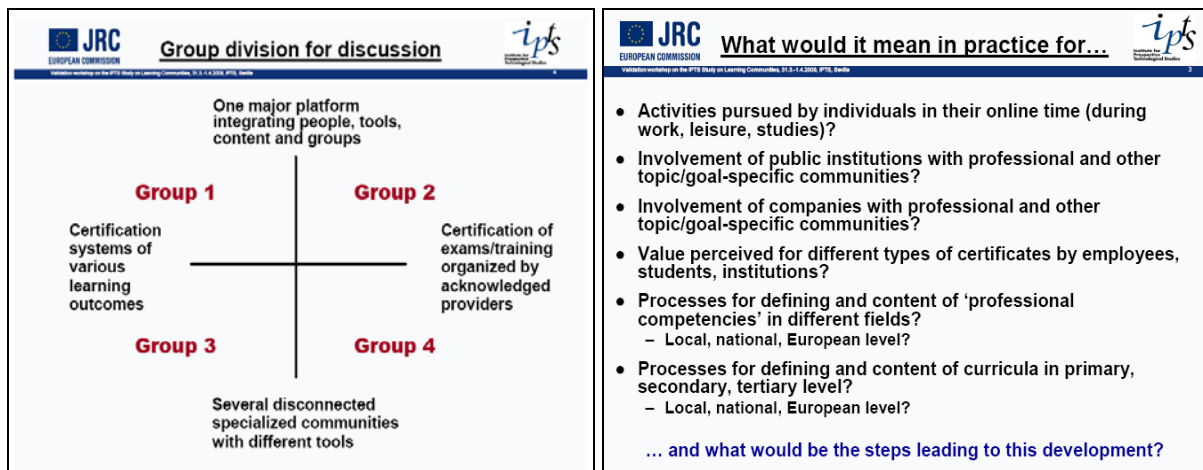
JRC
EUROPEAN COMMISSION

Group division for discussion

ipts
Institute for Prospective Technological Studies

Validation workshop on the IPTS Study on Learning Communities, 31.3.-1.4.2009, IPTS, Seville

4

One major platform integrating people, tools, content and groups

Group 1

Group 2

Certification systems of various learning outcomes

Certification of exams/training organized by acknowledged providers

Group 3

Group 4

Several disconnected specialized communities with different tools

JRC
EUROPEAN COMMISSION

What would it mean in practice for…

ipts
Institute for Prospective Technological Studies

Validation workshop on the IPTS Study on Learning Communities, 31.3.-1.4.2009, IPTS, Seville

3

- Activities pursued by individuals in their online time (during work, leisure, studies)?
- Involvement of public institutions with professional and other topic/goal-specific communities?
- Involvement of companies with professional and other topic/goal-specific communities?
- Value perceived for different types of certificates by employees, students, institutions?
- Processes for defining and content of ‘professional competencies’ in different fields?
  – Local, national, European level?
- Processes for defining and content of curricula in primary, secondary, tertiary level?
  – Local, national, European level?

… and what would be the steps leading to this development?